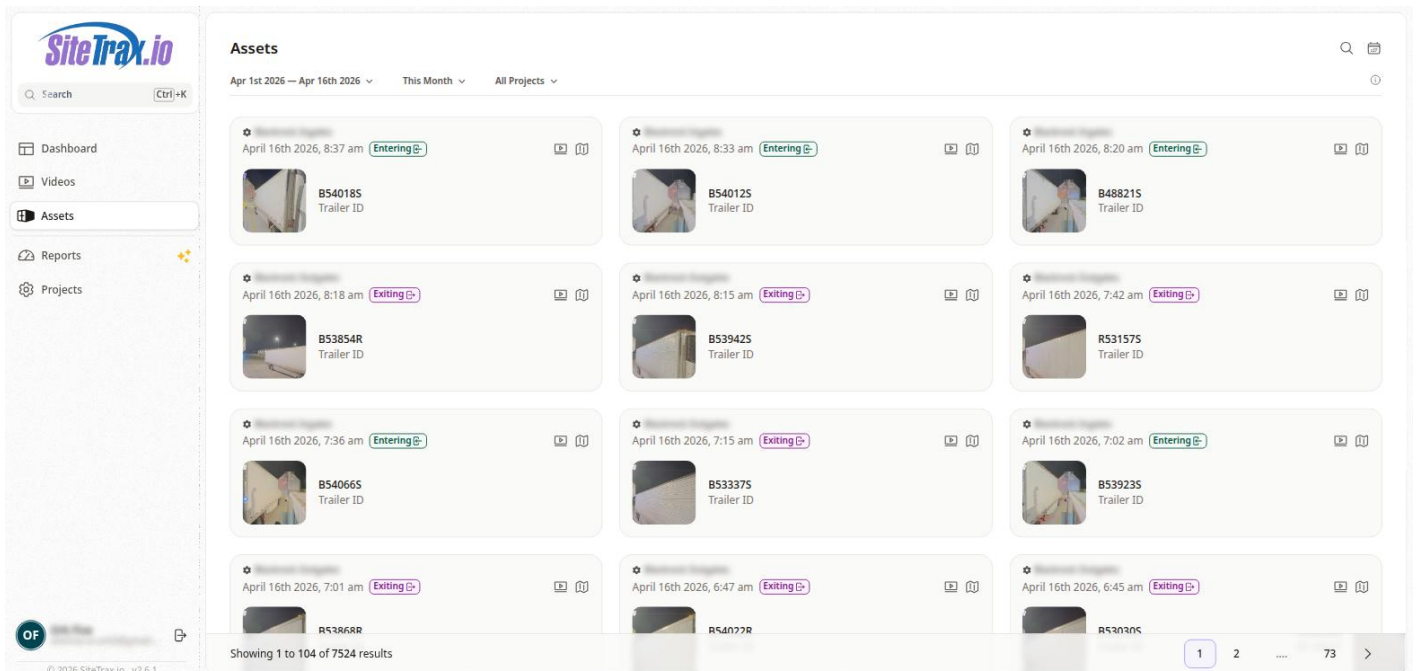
SiteTrax.io

Search Ctrl+K

Dashboard
Videos
Assets
Reports
Projects

OF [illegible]
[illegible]

© 2026 SiteTrax.io v2.6.1

Assets

Apr 1st 2026 — Apr 16th 2026
This Month
All Projects

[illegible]
April 16th 2026, 8:37 am Entering
B54018S
Trailer ID

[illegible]
April 16th 2026, 8:33 am Entering
B54012S
Trailer ID

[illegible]
April 16th 2026, 8:20 am Entering
B48821S
Trailer ID

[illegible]
April 16th 2026, 8:18 am Exiting
B53854R
Trailer ID

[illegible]
April 16th 2026, 8:15 am Exiting
B53942S
Trailer ID

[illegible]
April 16th 2026, 7:42 am Exiting
R53157S
Trailer ID

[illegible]
April 16th 2026, 7:36 am Entering
B54066S
Trailer ID

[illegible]
April 16th 2026, 7:15 am Exiting
B53337S
Trailer ID

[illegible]
April 16th 2026, 7:02 am Entering
B53923S
Trailer ID

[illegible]
April 16th 2026, 7:01 am Exiting
B53868R

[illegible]
April 16th 2026, 6:47 am Exiting
B54022R

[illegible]
April 16th 2026, 6:45 am Exiting
B53030S

Showing 1 to 104 of 7524 results

1 2 ... 73 >